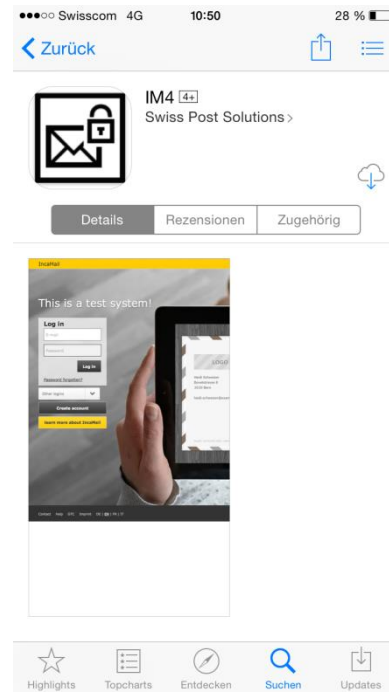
●●●○○ Swisscom 4G 10:50 28 %

Zurück

IM4 4+
Swiss Post Solutions >

Details | Rezensionen | Zugehörig

IncaMail

This is a test system!

Log in

E-mail

Password

Log in

Password forgotten?

Other logins

Create account

Learn more about IncaMail

LOGO

Highlights Topcharts Entdecken Suchen Updates